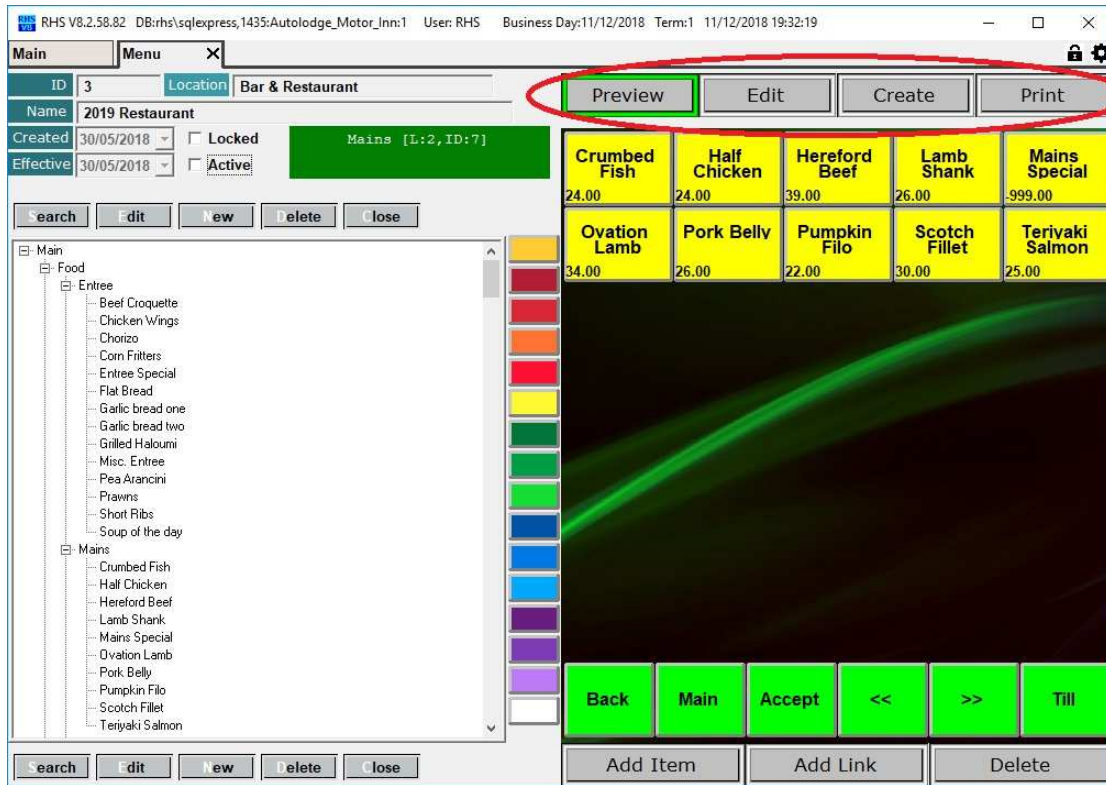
RHS V8 RHS V8.2.58.82 DB:rhs\sqlexpress,1435:Autolodge_Motor_Inn:1 User: RHS Business Day:11/12/2018 Term:1 11/12/2018 19:32:19

Main | Menu ×

ID 3
Location Bar & Restaurant
Name 2019 Restaurant
Created 30/05/2018
Locked
Effective 30/05/2018
Active
Mains [L:2,ID:7]

Search | Edit | New | Delete | Close

Main
Food
Entree
Beef Croquette
Chicken Wings
Chorizo
Corn Fritters
Entree Special
Flat Bread
Garlic bread one
Garlic bread two
Grilled Haloumi
Misc. Entree
Pea Arancini
Prawns
Short Ribs
Soup of the day
Mains
Crumbed Fish
Half Chicken
Hereford Beef
Lamb Shank
Mains Special
Ovation Lamb
Pork Belly
Pumpkin Filo
Scotch Fillet
Teriyaki Salmon

Search | Edit | New | Delete | Close

Preview | Edit | Create | Print

Crumbed Fish 24.00
Half Chicken 24.00
Hereford Beef 39.00
Lamb Shank 26.00
Mains Special -999.00
Ovation Lamb 34.00
Pork Belly 26.00
Pumpkin Filo 22.00
Scotch Fillet 30.00
Teriyaki Salmon 25.00

Back | Main | Accept | << | >> | Till

Add Item | Add Link | Delete